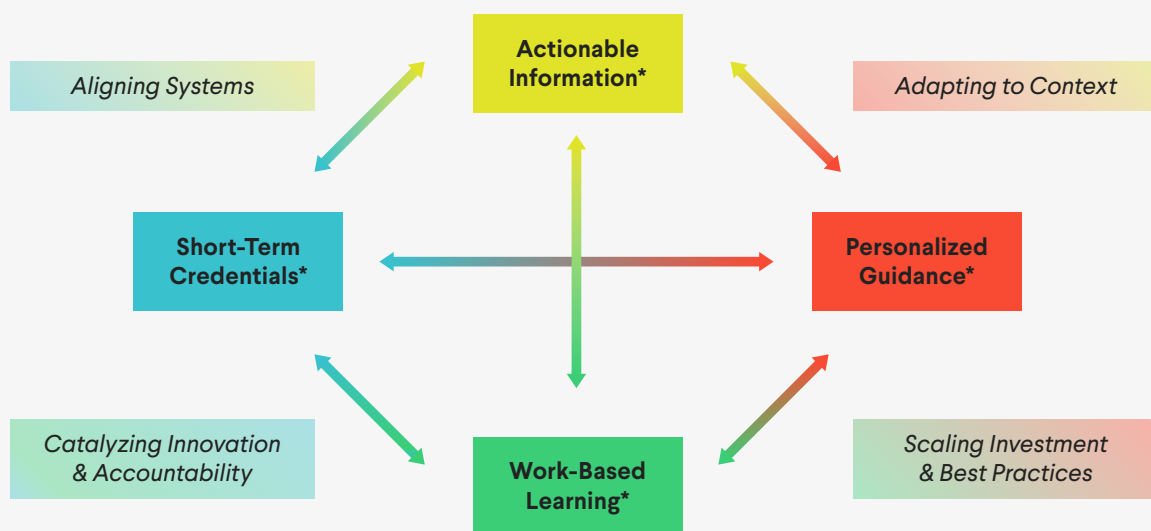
Actionable Information*

Aligning Systems

Adapting to Context

Short-Term Credentials*

Personalized Guidance*

Catalyzing Innovation & Accountability

Work-Based Learning*

Scaling Investment & Best Practices